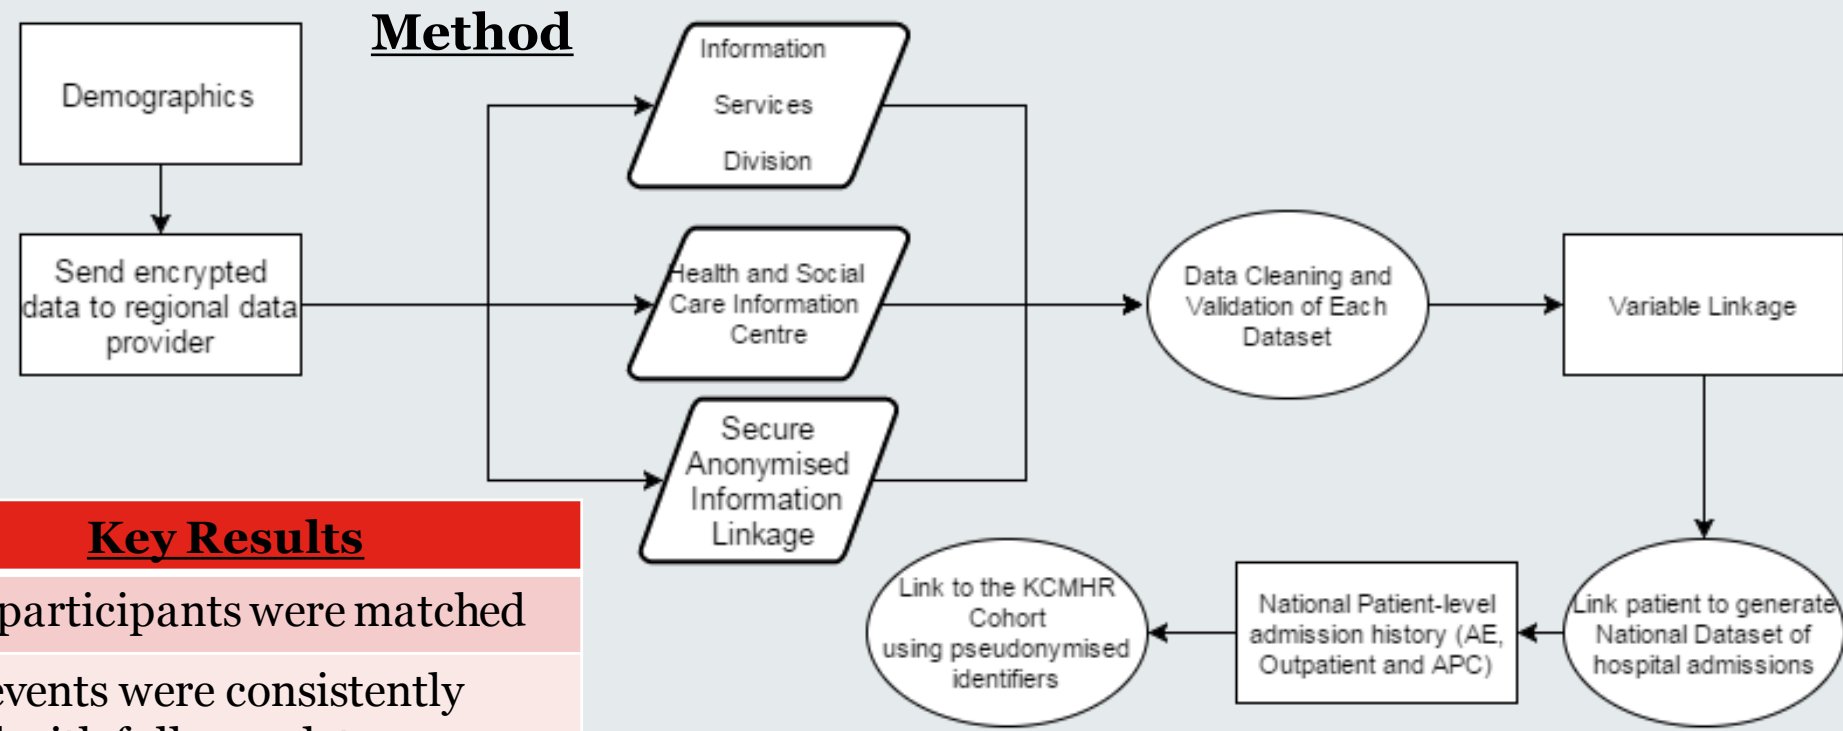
Method

Demographics

Send encrypted data to regional data provider

Information Services Division

Health and Social Care Information Centre

Secure Anonymised Information Linkage

Data Cleaning and Validation of Each Dataset

Variable Linkage

Link patient to generate National Dataset of hospital admissions

National Patient-level admission history (AE, Outpatient and APC)

Link to the KCMHR Cohort using pseudonymised identifiers

Key Results

participants were matched

events were consistently

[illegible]